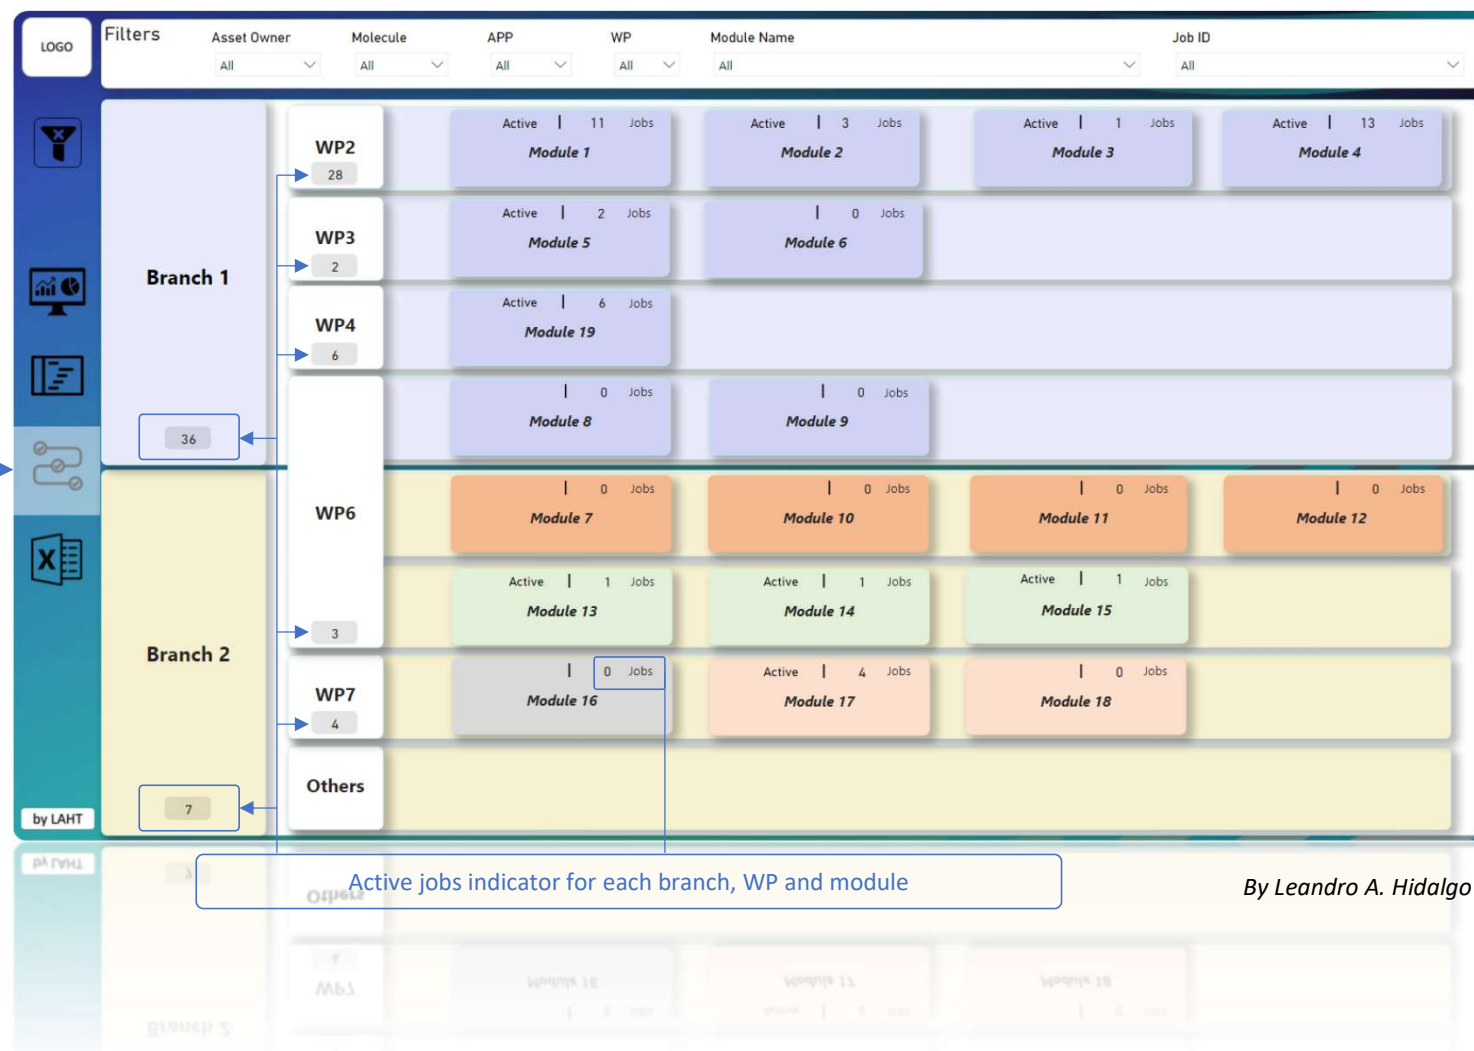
LOGO

Filters

Asset Owner
All

Molecule
All

APP
All

WP
All

Module Name
All

Job ID
All

Branch 1

36

WP2
28

Active | 11 Jobs
Module 1

Active | 3 Jobs
Module 2

Active | 1 Jobs
Module 3

Active | 13 Jobs
Module 4

WP3
2

Active | 2 Jobs
Module 5

| 0 Jobs
Module 6

WP4
6

Active | 6 Jobs
Module 19

| 0 Jobs
Module 8

| 0 Jobs
Module 9

WP6
3

| 0 Jobs
Module 7

| 0 Jobs
Module 10

| 0 Jobs
Module 11

| 0 Jobs
Module 12

Active | 1 Jobs
Module 13

Active | 1 Jobs
Module 14

Active | 1 Jobs
Module 15

Branch 2

WP7
4

| 0 Jobs
Module 16

Active | 4 Jobs
Module 17

| 0 Jobs
Module 18

Others

7

by LAHT

Active jobs indicator for each branch, WP and module

By Leandro A. Hidalgo